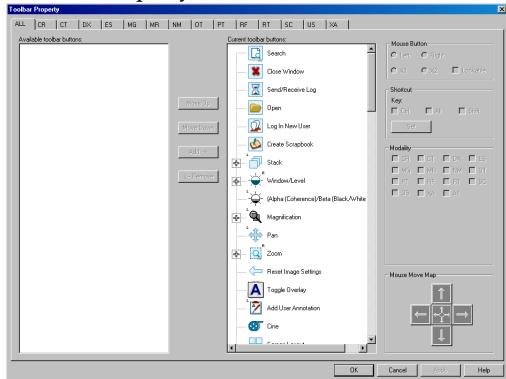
Toolbar Property

ALL CR CT DX ES MG MR NM OT PT RF RT SC US XA

Available toolbar buttons:

Move Up
Move Down
Add ->
<- Remove

Current toolbar buttons:

Search
Close Window
Send/Receive Log
Open
Log In New User
Create Scrapbook
Stack
Window/Level
(Alpha (Coherence)/Beta (Black/White
Magnification
Pan
Zoom
Reset Image Settings
Toggle Overlay
Add User Annotation
Cine

Mouse Button
Left Right
X1 X2 Lockable

Shortcut
Key:
Ctrl Alt Shift
Set

Modality
CR CT DX ES
MG MR NM OT
PT RF RT SC
US XA All

Mouse Move Map

OK Cancel Apply Help